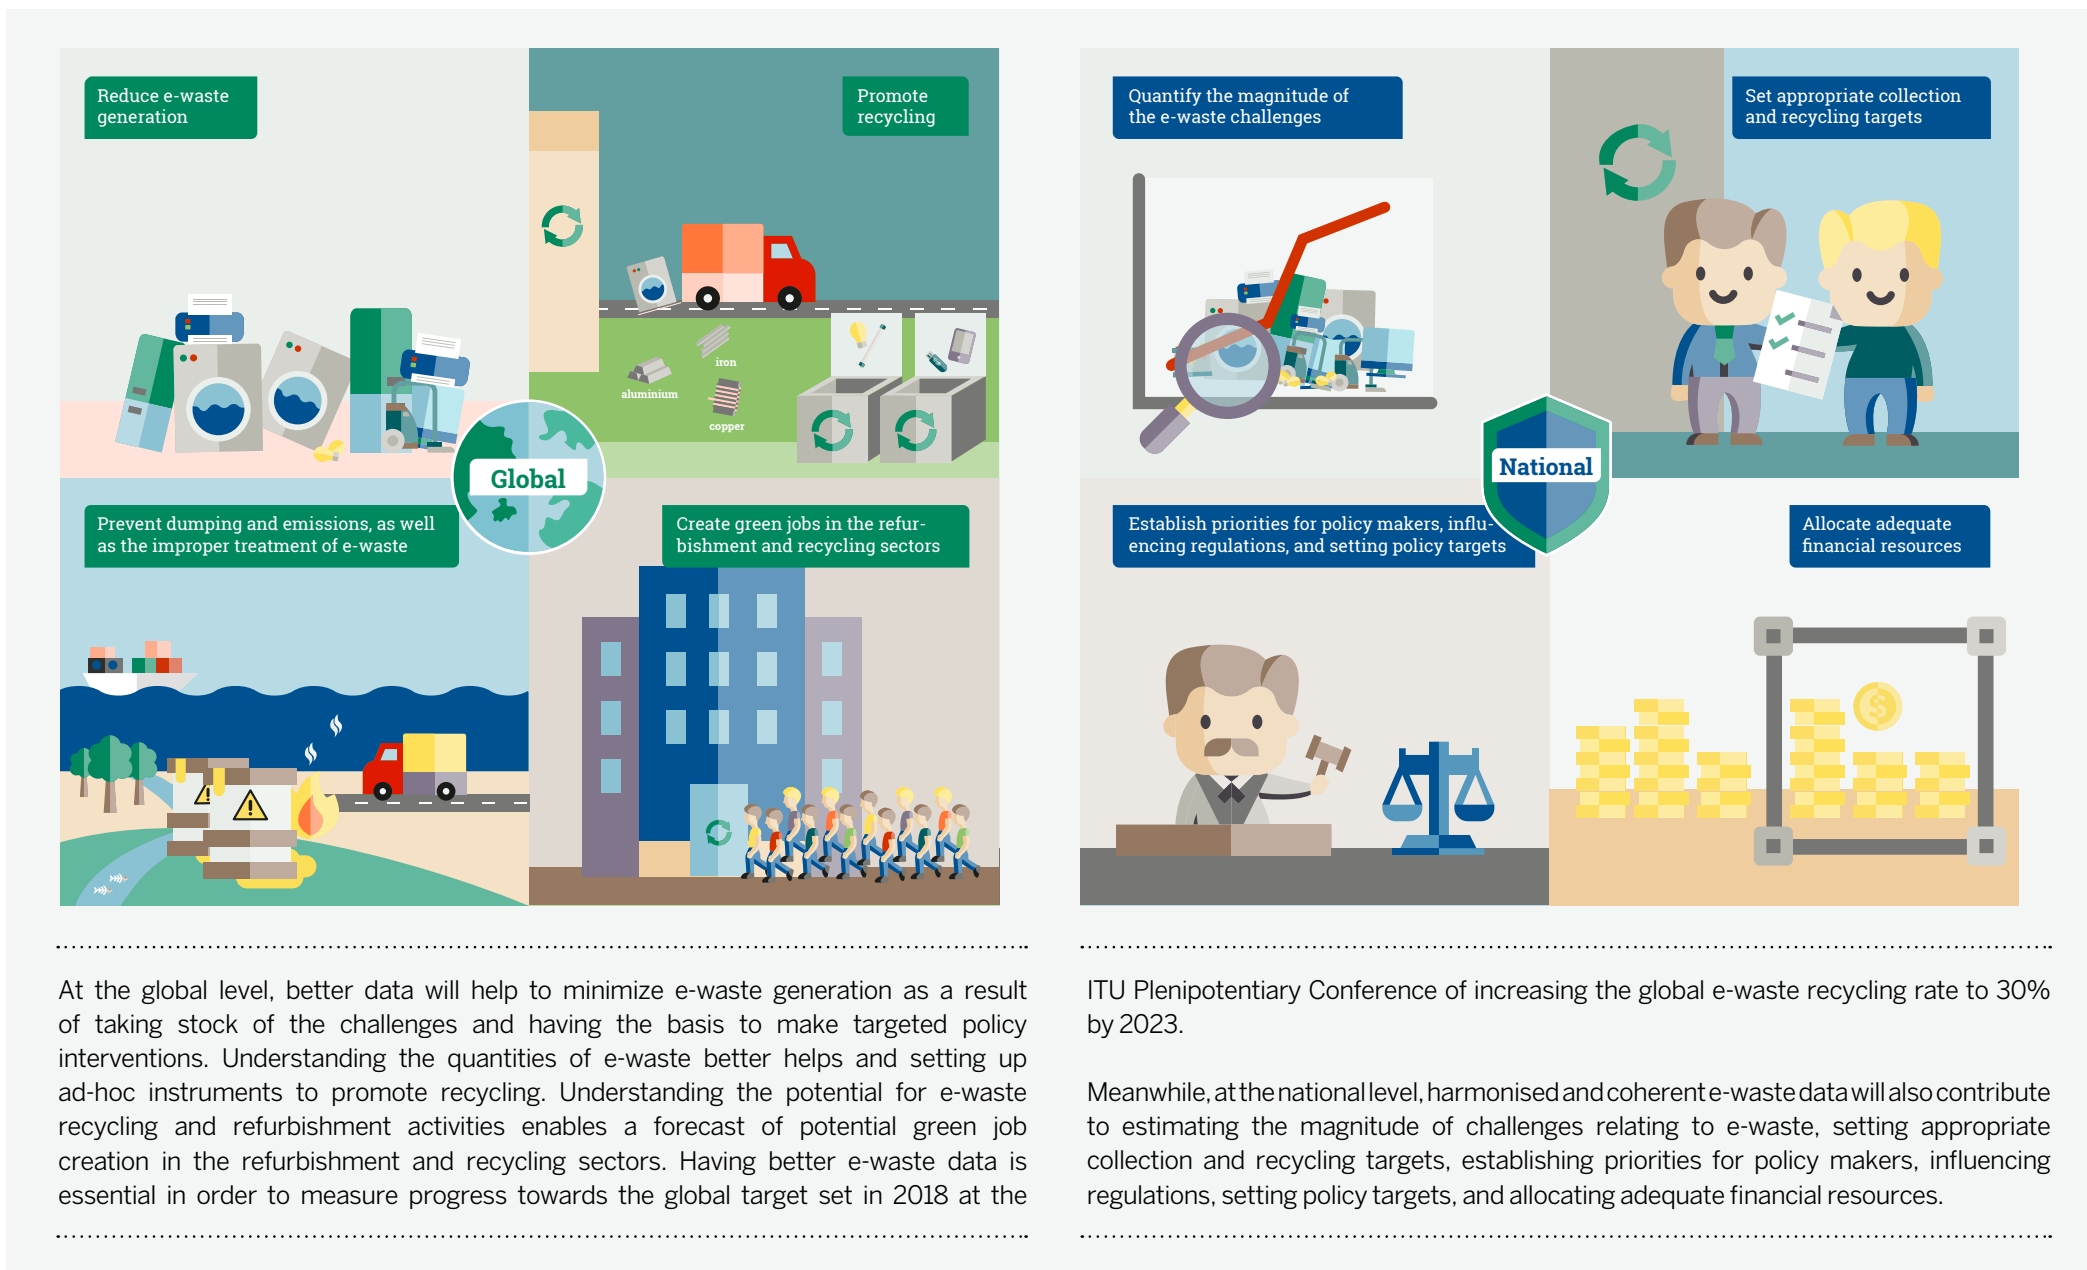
Reduce e-waste generation

Promote recycling

aluminium

iron

copper

Global

Prevent dumping and emissions, as well as the improper treatment of e-waste

Create green jobs in the refurbishment and recycling sectors

Quantify the magnitude of the e-waste challenges

Set appropriate collection and recycling targets

National

Establish priorities for policy makers, influencing regulations, and setting policy targets

Allocate adequate financial resources

At the global level, better data will help to minimize e-waste generation as a result of taking stock of the challenges and having the basis to make targeted policy interventions. Understanding the quantities of e-waste better helps and setting up ad-hoc instruments to promote recycling. Understanding the potential for e-waste recycling and refurbishment activities enables a forecast of potential green job creation in the refurbishment and recycling sectors. Having better e-waste data is essential in order to measure progress towards the global target set in 2018 at the

ITU Plenipotentiary Conference of increasing the global e-waste recycling rate to 30% by 2023.

Meanwhile, at the national level, harmonised and coherent e-waste data will also contribute to estimating the magnitude of challenges relating to e-waste, setting appropriate collection and recycling targets, establishing priorities for policy makers, influencing regulations, setting policy targets, and allocating adequate financial resources.